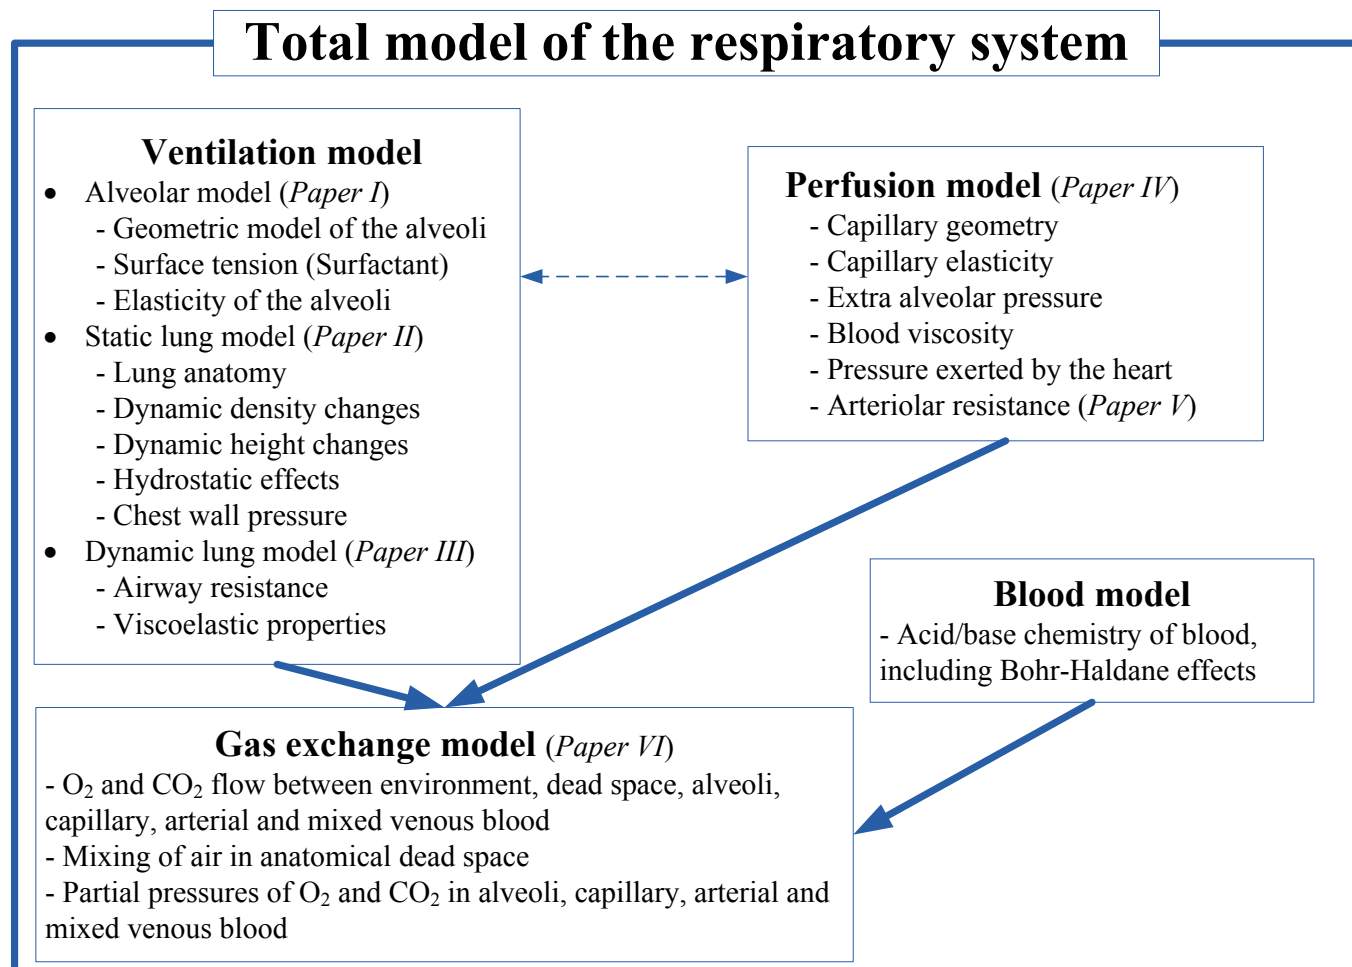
Total model of the respiratory system

Ventilation model
- Alveolar model (Paper I)
- Geometric model of the alveoli
- Surface tension (Surfactant)
- Elasticity of the alveoli
- Static lung model (Paper II)
- Lung anatomy
- Dynamic density changes
- Dynamic height changes
- Hydrostatic effects
- Chest wall pressure
- Dynamic lung model (Paper III)
- Airway resistance
- Viscoelastic properties

Perfusion model (Paper IV)
- Capillary geometry
- Capillary elasticity
- Extra alveolar pressure
- Blood viscosity
- Pressure exerted by the heart
- Arteriolar resistance (Paper V)

Blood model
- Acid/base chemistry of blood, including Bohr-Haldane effects

Gas exchange model (Paper VI)
- $O_2$ and $CO_2$ flow between environment, dead space, alveoli, capillary, arterial and mixed venous blood
- Mixing of air in anatomical dead space
- Partial pressures of $O_2$ and $CO_2$ in alveoli, capillary, arterial and mixed venous blood